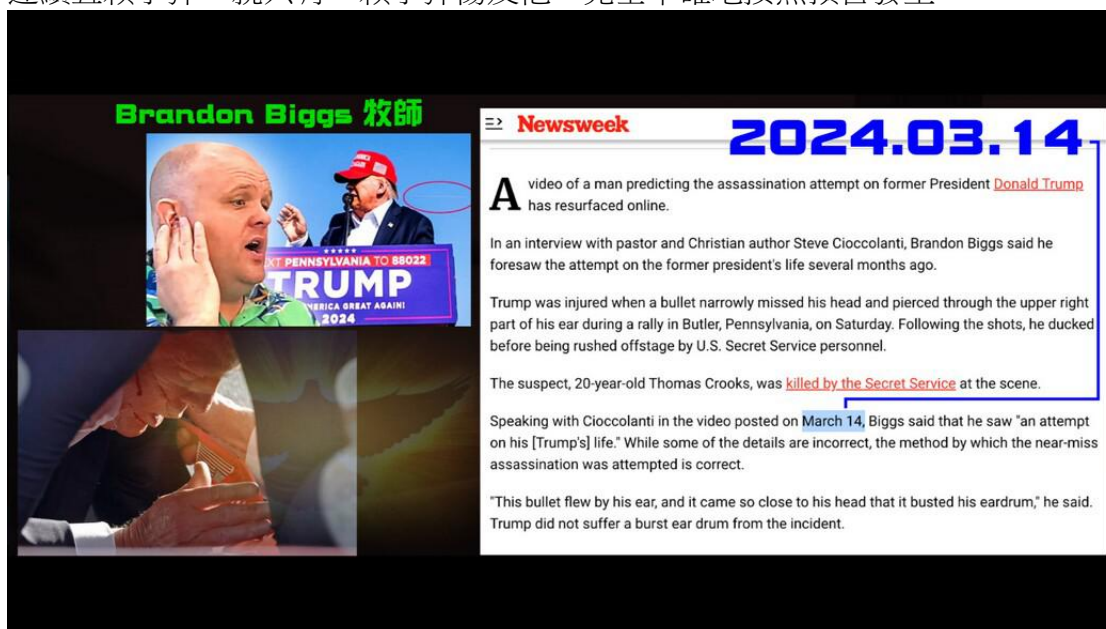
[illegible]

Brandon Biggs 牧師

TRUMP

XT PENNSYLVANIA TO 88022

TRUMP

MERICA GREAT AGAIN!

2024

Newsweek

2024.03.14

A video of a man predicting the assassination attempt on former President Donald Trump has resurfaced online.

In an interview with pastor and Christian author Steve Cioccolanti, Brandon Biggs said he foresaw the attempt on the former president's life several months ago.

Trump was injured when a bullet narrowly missed his head and pierced through the upper right part of his ear during a rally in Butler, Pennsylvania, on Saturday. Following the shots, he ducked before being rushed offstage by U.S. Secret Service personnel.

The suspect, 20-year-old Thomas Crooks, was killed by the Secret Service at the scene.

Speaking with Cioccolanti in the video posted on March 14, Biggs said that he saw "an attempt on his [Trump's] life." While some of the details are incorrect, the method by which the near-miss assassination was attempted is correct.

"This bullet flew by his ear, and it came so close to his head that it busted his eardrum," he said. Trump did not suffer a burst ear drum from the incident.